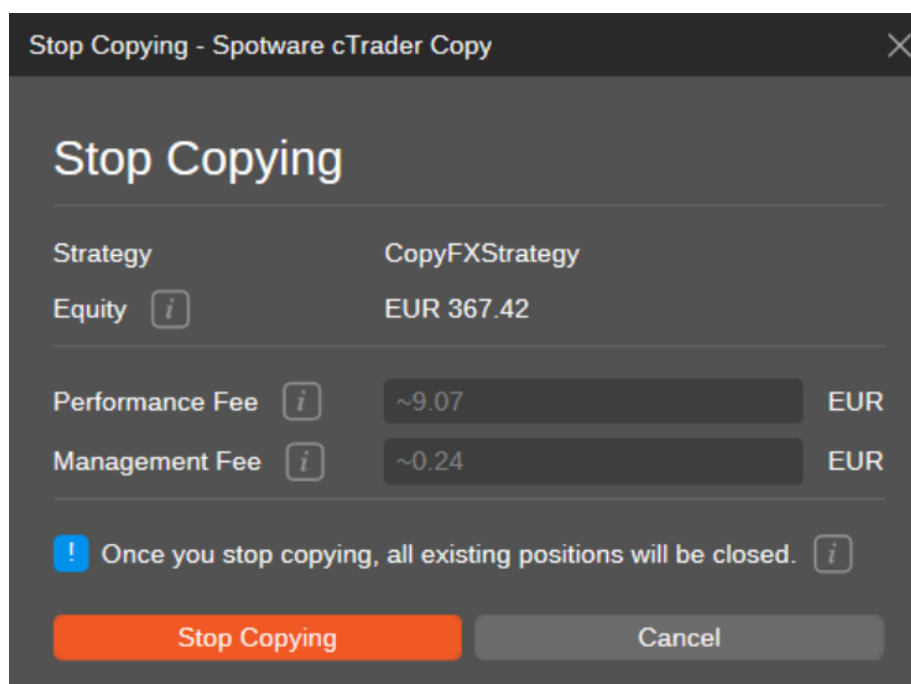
Stop Copying - Spotware cTrader Copy

Stop Copying

Strategy CopyFXStrategy

Equity i EUR 367.42

Performance Fee i ~9.07 EUR

Management Fee i ~0.24 EUR

! Once you stop copying, all existing positions will be closed. i

Stop Copying

Cancel